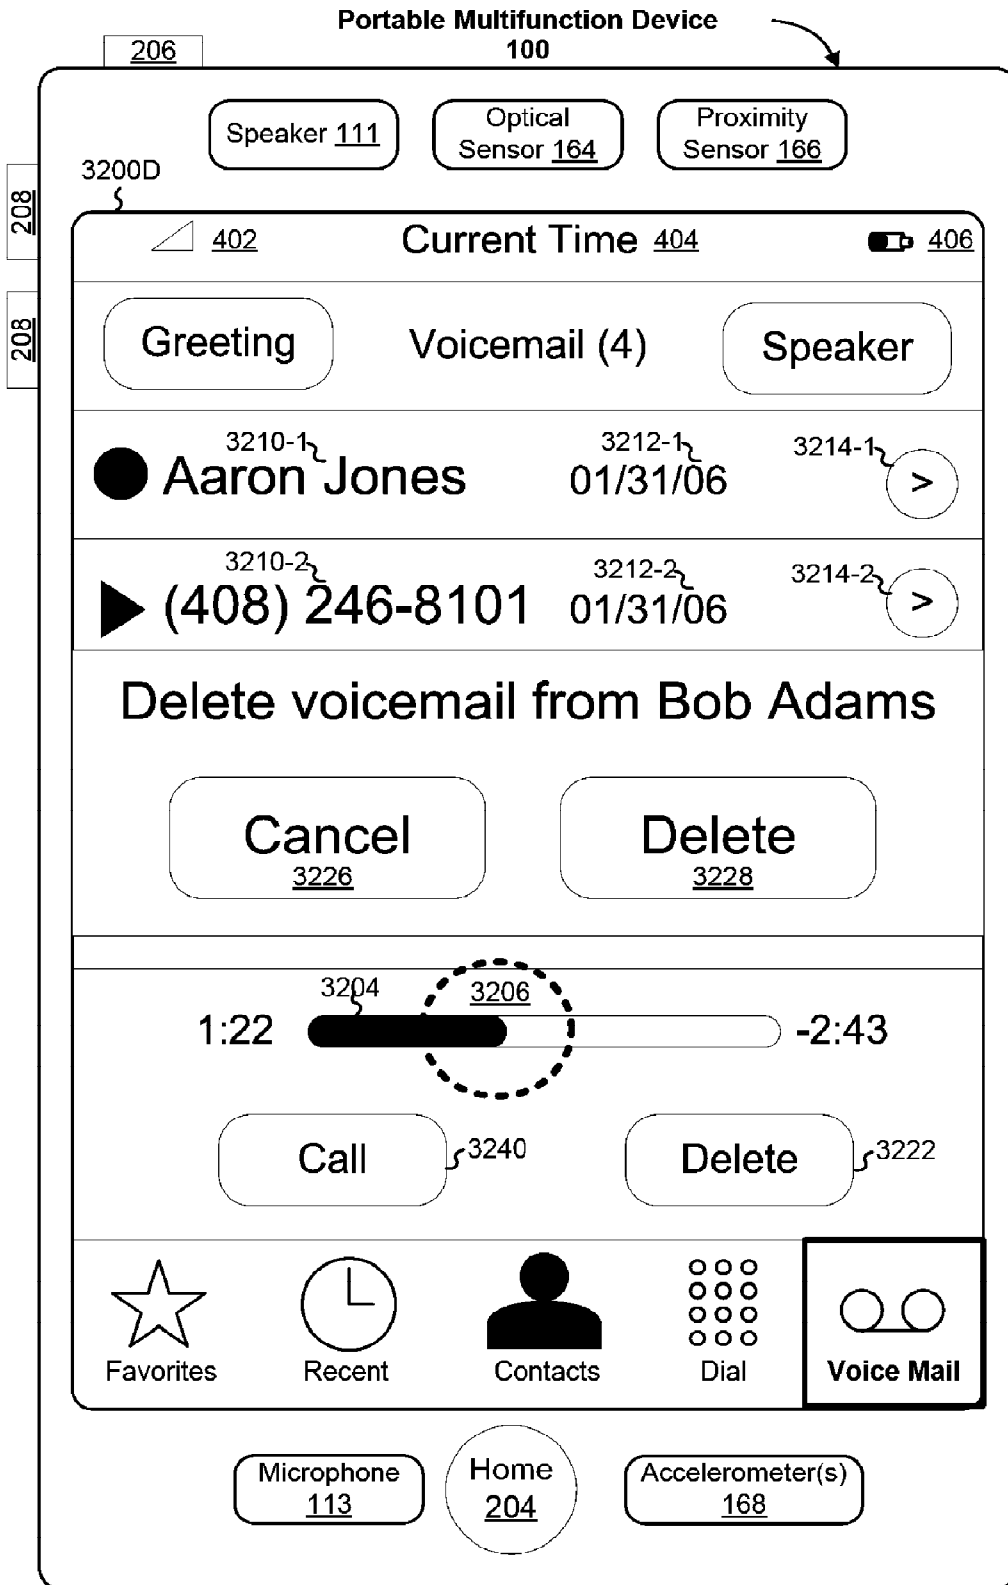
Portable Multifunction Device 100

206

Speaker 111

Optical Sensor 164

Proximity Sensor 166

3200D

208

208

402

Current Time 404

406

Greeting

Voicemail (4)

Speaker

3210-1

Aaron Jones

3212-1

01/31/06

3214-1

>

3210-2

(408) 246-8101

3212-2

01/31/06

3214-2

>

Delete voicemail from Bob Adams

Cancel 3226

Delete 3228

3204

3206

1:22

-2:43

Call

3240

Delete

3222

Favorites

Recent

Contacts

Dial

Voice Mail

Microphone 113

Home 204

Accelerometer(s) 168